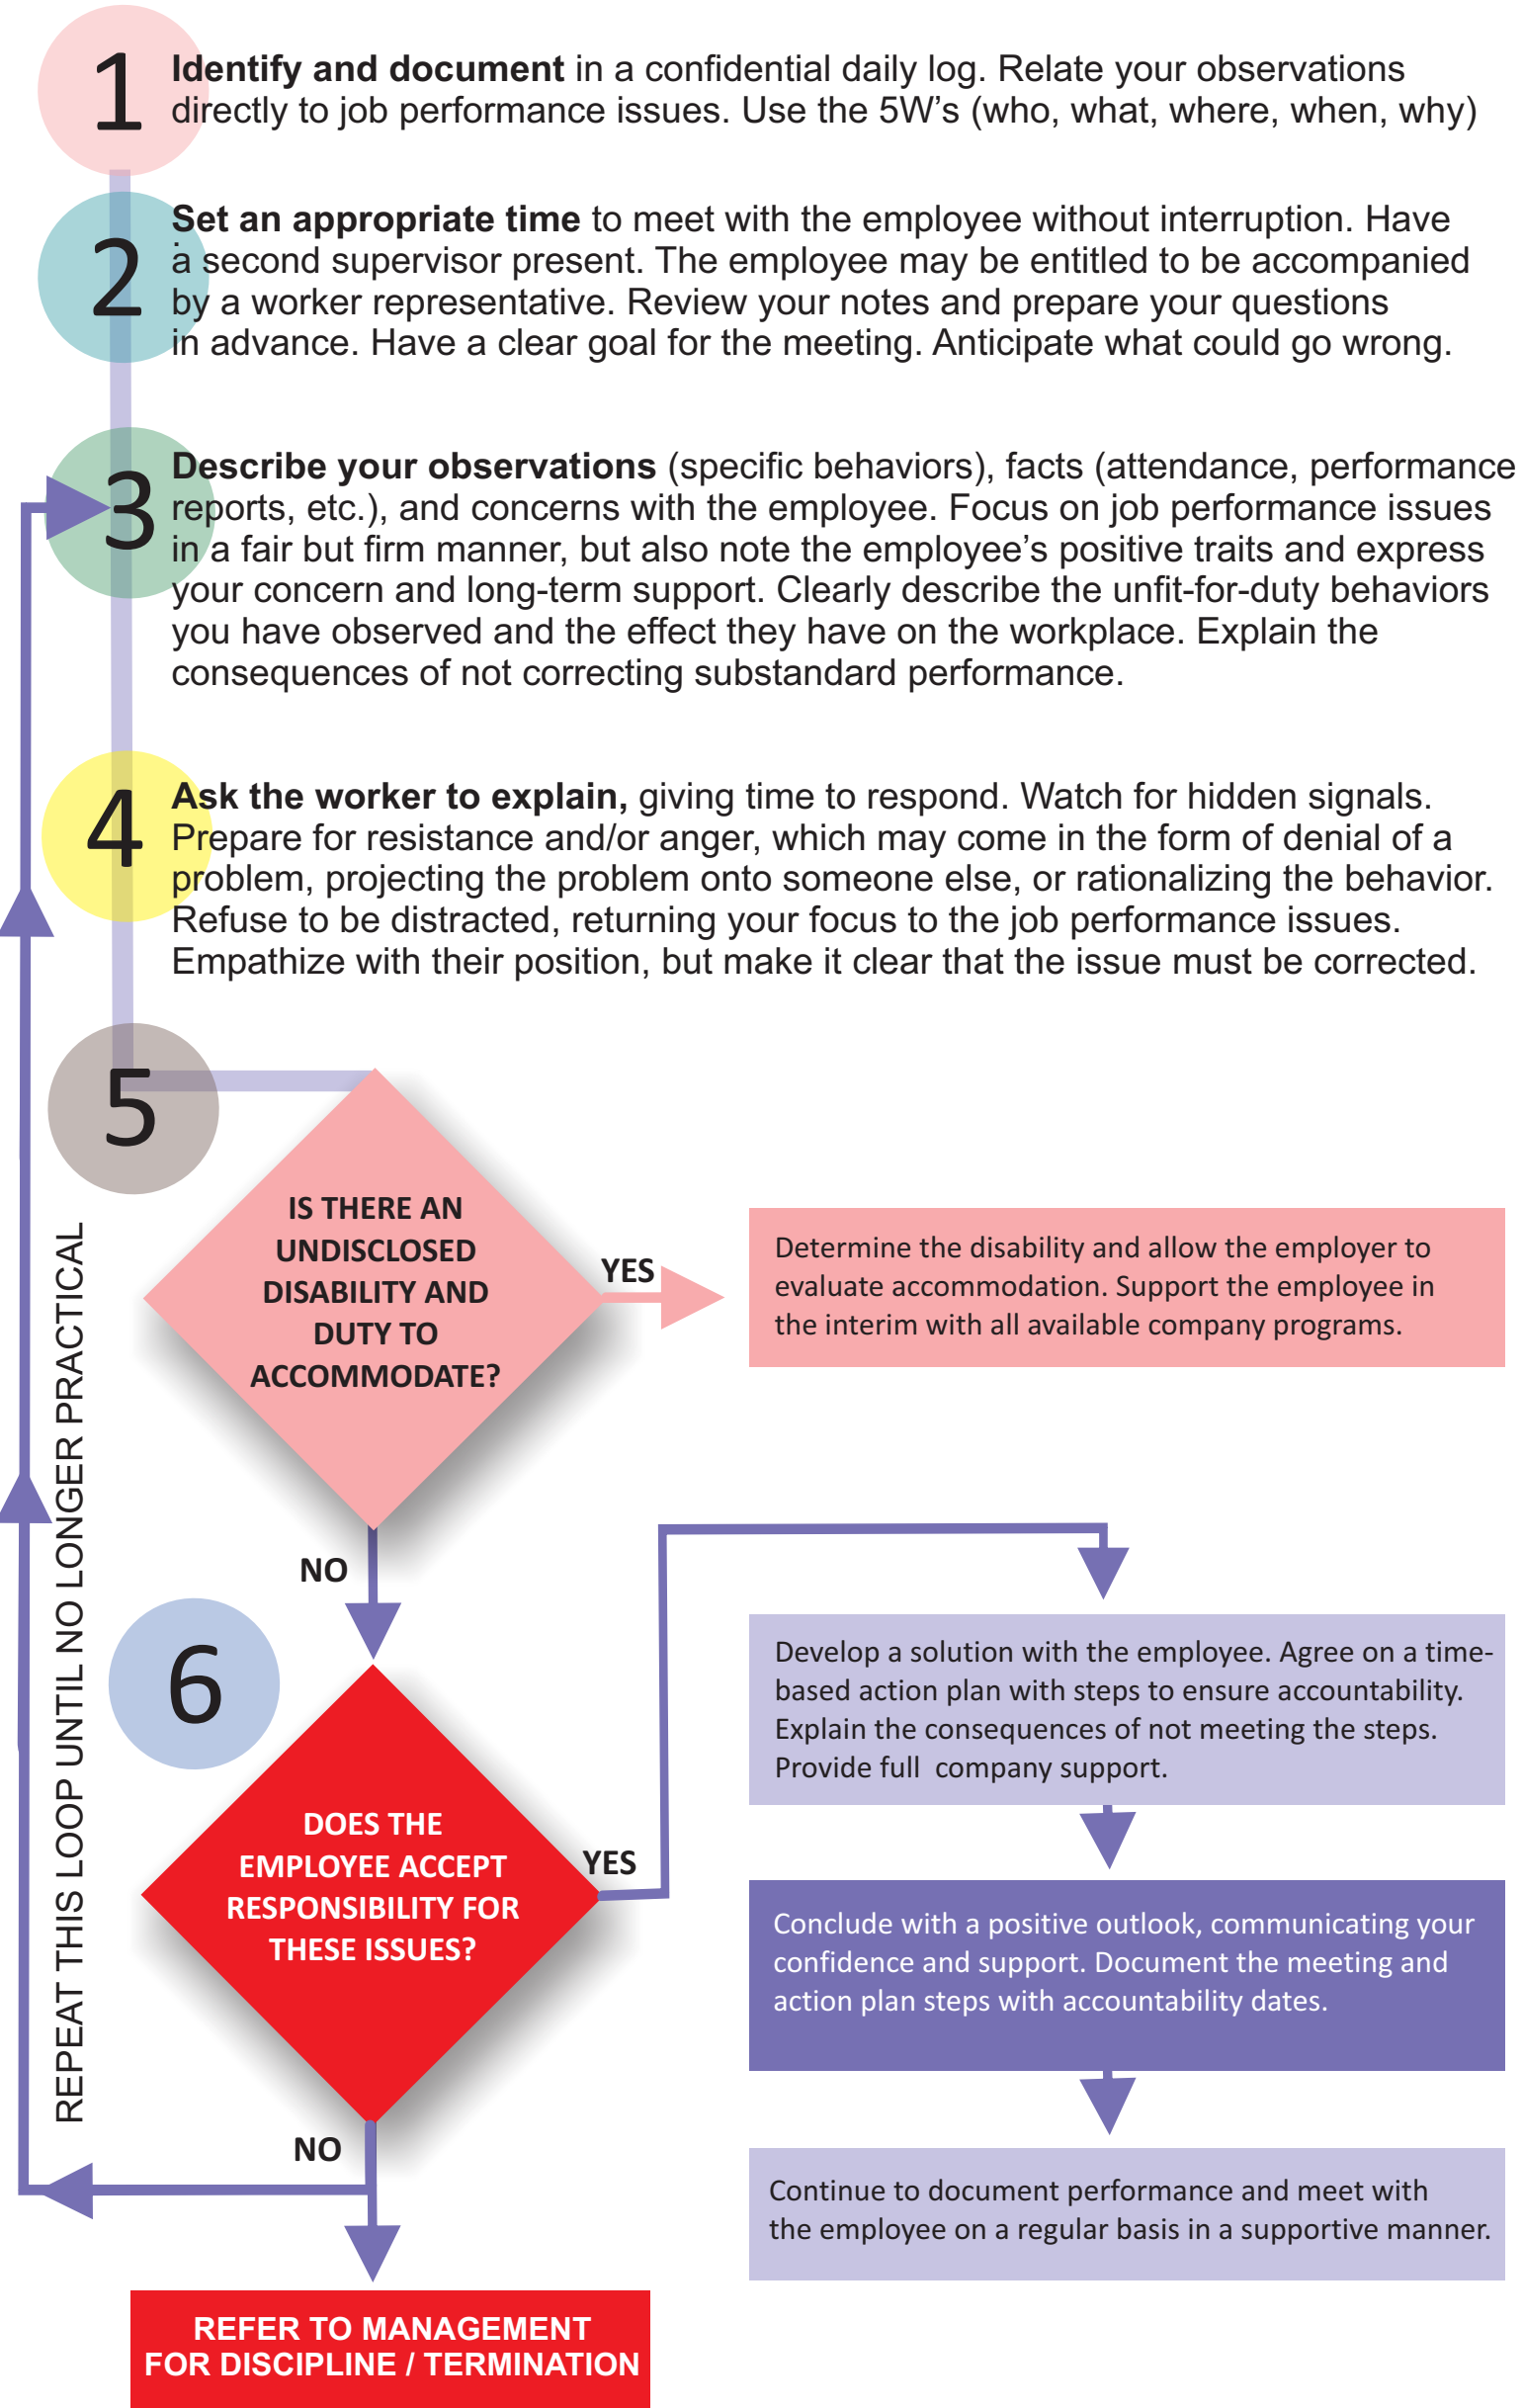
1 **Identify and document** in a confidential daily log. Relate your observations directly to job performance issues. Use the 5W's (who, what, where, when, why)

2 **Set an appropriate time** to meet with the employee without interruption. Have a second supervisor present. The employee may be entitled to be accompanied by a worker representative. Review your notes and prepare your questions in advance. Have a clear goal for the meeting. Anticipate what could go wrong.

3 **Describe your observations** (specific behaviors), facts (attendance, performance reports, etc.), and concerns with the employee. Focus on job performance issues in a fair but firm manner, but also note the employee's positive traits and express your concern and long-term support. Clearly describe the unfit-for-duty behaviors you have observed and the effect they have on the workplace. Explain the consequences of not correcting substandard performance.

4 **Ask the worker to explain,** giving time to respond. Watch for hidden signals. Prepare for resistance and/or anger, which may come in the form of denial of a problem, projecting the problem onto someone else, or rationalizing the behavior. Refuse to be distracted, returning your focus to the job performance issues. Empathize with their position, but make it clear that the issue must be corrected.

5

IS THERE AN UNDISCLOSED DISABILITY AND DUTY TO ACCOMMODATE?

YES

Determine the disability and allow the employer to evaluate accommodation. Support the employee in the interim with all available company programs.

NO

6

DOES THE EMPLOYEE ACCEPT RESPONSIBILITY FOR THESE ISSUES?

YES

Develop a solution with the employee. Agree on a time-based action plan with steps to ensure accountability. Explain the consequences of not meeting the steps. Provide full company support.

Conclude with a positive outlook, communicating your confidence and support. Document the meeting and action plan steps with accountability dates.

Continue to document performance and meet with the employee on a regular basis in a supportive manner.

NO

REFER TO MANAGEMENT FOR DISCIPLINE / TERMINATION

REPEAT THIS LOOP UNTIL NO LONGER PRACTICAL